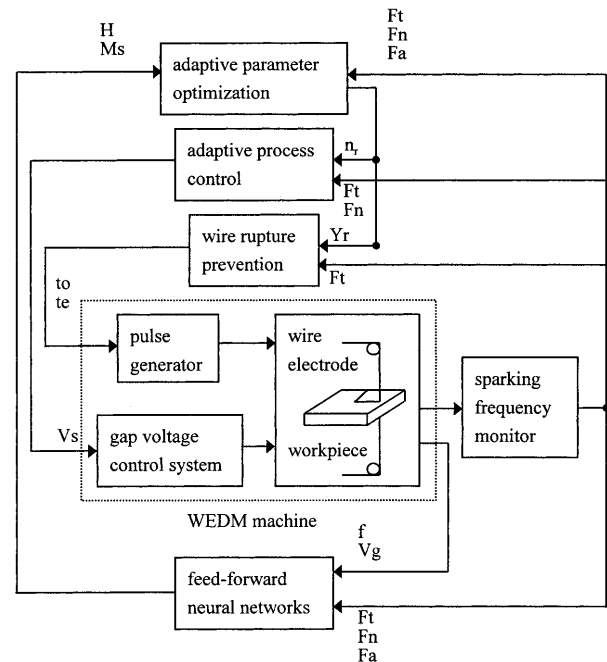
H
Ms

Ft
Fn
Fa

adaptive parameter optimization

adaptive process control

$n_r$

Ft
Fn

wire rupture prevention

Yr

Ft

to
te

pulse generator

wire electrode

workpiece

sparking frequency monitor

Vs

gap voltage control system

WEDM machine

f
Vg

feed-forward neural networks

Ft
Fn
Fa